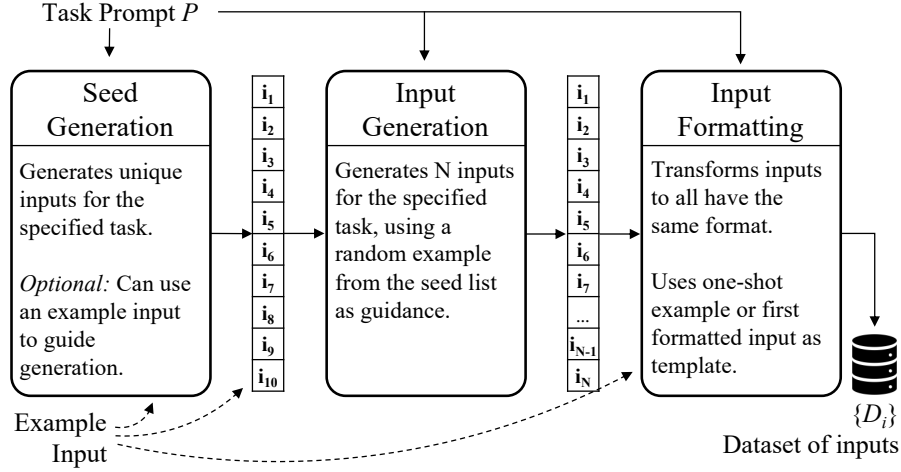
Task Prompt $P$

Seed Generation

Generates unique inputs for the specified task.

*Optional:* Can use an example input to guide generation.

$\mathbf{i_1}$
$\mathbf{i_2}$
$\mathbf{i_3}$
$\mathbf{i_4}$
$\mathbf{i_5}$
$\mathbf{i_6}$
$\mathbf{i_7}$
$\mathbf{i_8}$
$\mathbf{i_9}$
$\mathbf{i_{10}}$

Input Generation

Generates N inputs for the specified task, using a random example from the seed list as guidance.

$\mathbf{i_1}$
$\mathbf{i_2}$
$\mathbf{i_3}$
$\mathbf{i_4}$
$\mathbf{i_5}$
$\mathbf{i_6}$
$\mathbf{i_7}$
...
$\mathbf{i_{N-1}}$
$\mathbf{i_N}$

Input Formatting

Transforms inputs to all have the same format.

Uses one-shot example or first formatted input as template.

$\{D_i\}$
Dataset of inputs

Example Input